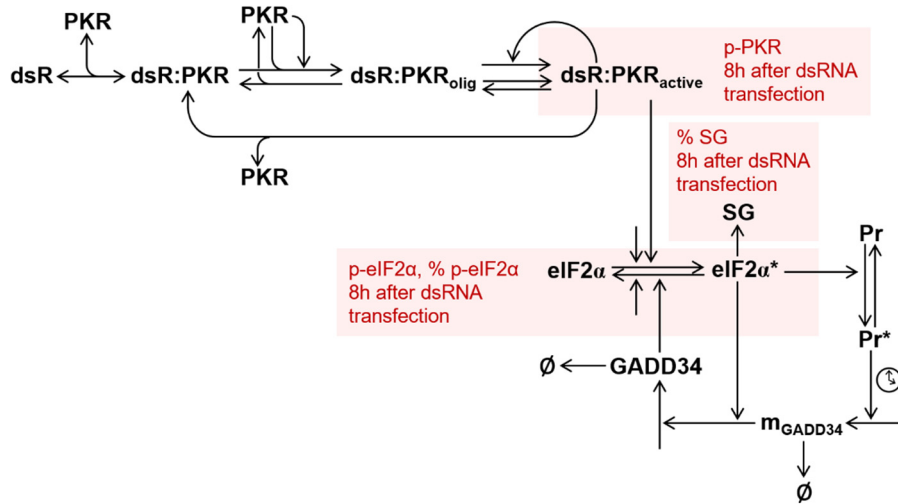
PKR

PKR

dsR

dsR:PKR

dsR:$PKR_{olig}$

dsR:$PKR_{active}$

p-PKR
8h after dsRNA transfection

PKR

% SG
8h after dsRNA transfection

SG

Pr

p-eIF2α, % p-eIF2α
8h after dsRNA transfection

eIF2α

eIF2α*

Pr*

Ø

GADD34

$m_{GADD34}$

Ø